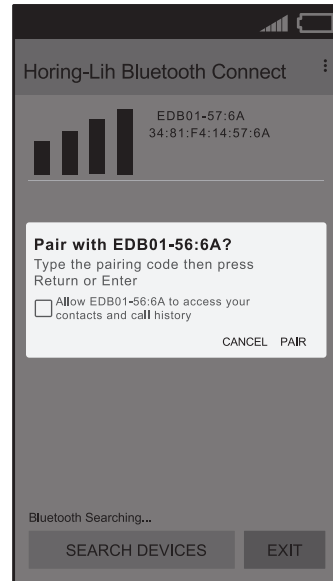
Horing-Lih Bluetooth Connect

EDB01-57:6A
34:81:F4:14:57:6A

Pair with EDB01-56:6A?
Type the pairing code then press Return or Enter

Allow EDB01-56:6A to access your contacts and call history

CANCEL PAIR

Bluetooth Searching...

SEARCH DEVICES

EXIT